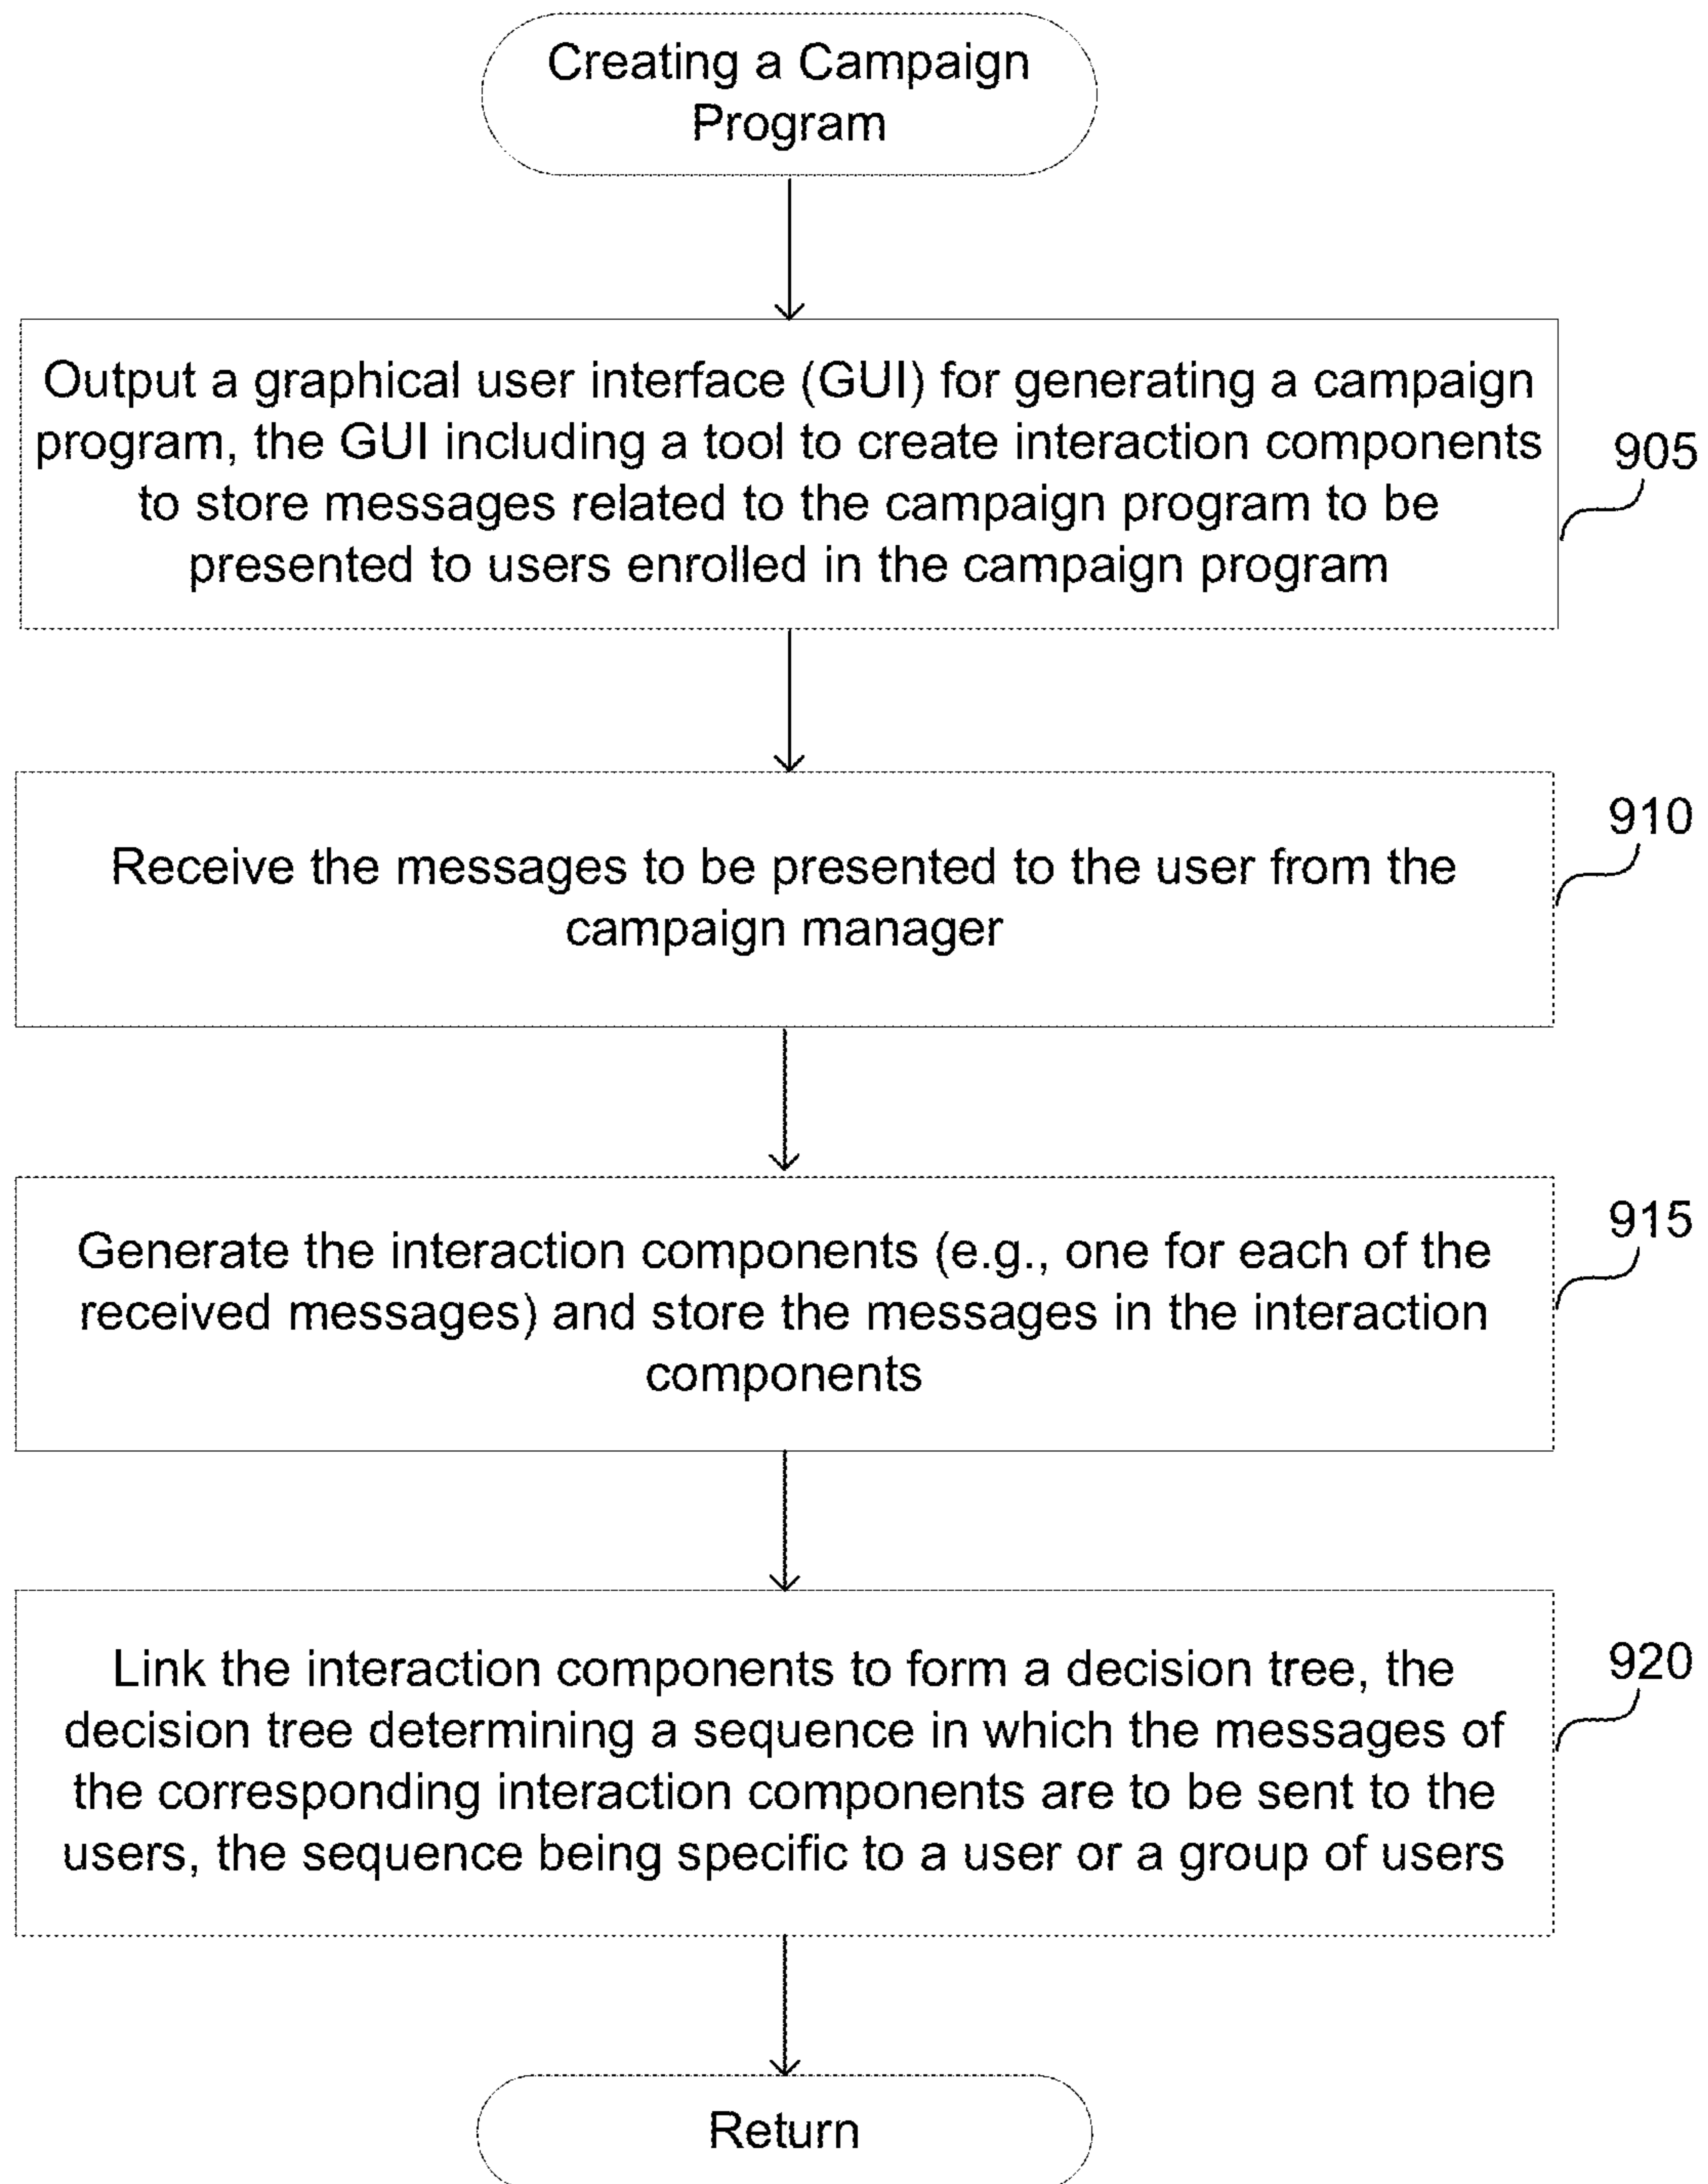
Creating a Campaign Program

Output a graphical user interface (GUI) for generating a campaign program, the GUI including a tool to create interaction components to store messages related to the campaign program to be presented to users enrolled in the campaign program

905

Receive the messages to be presented to the user from the campaign manager

910

Generate the interaction components (e.g., one for each of the received messages) and store the messages in the interaction components

915

Link the interaction components to form a decision tree, the decision tree determining a sequence in which the messages of the corresponding interaction components are to be sent to the users, the sequence being specific to a user or a group of users

920

Return